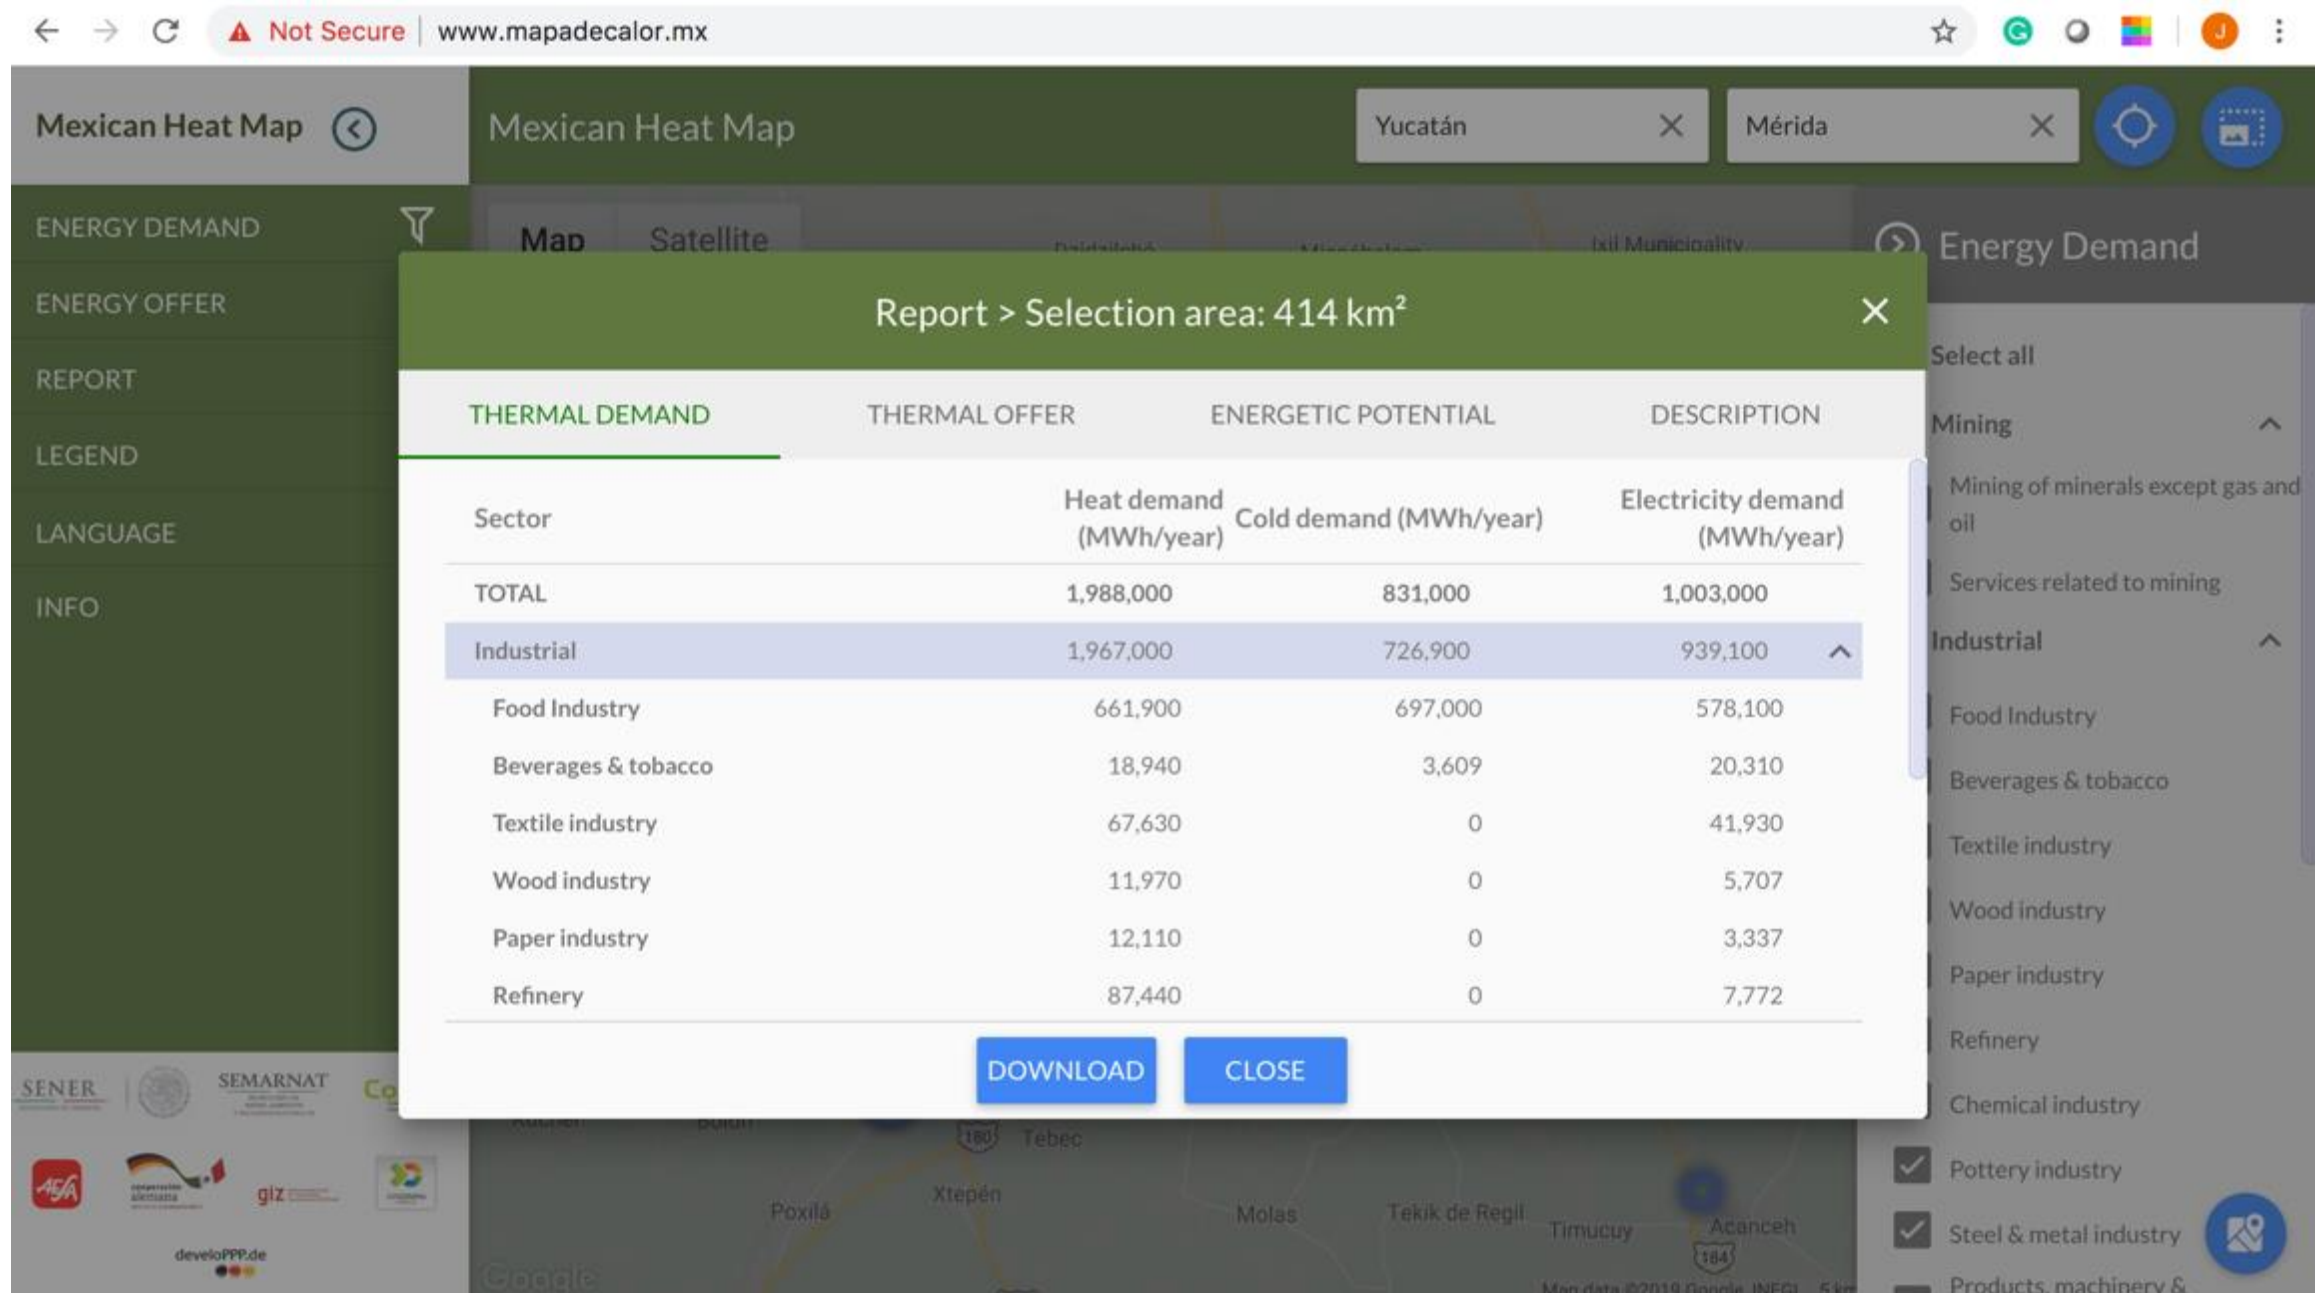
Not Secure | www.mapadecalor.mx

Mexican Heat Map

Mexican Heat Map

Yucatán

Mérida

ENERGY DEMAND

ENERGY OFFER

REPORT

LEGEND

LANGUAGE

INFO

Map Satellite

Energy Demand

Report > Selection area: 414 km²

THERMAL DEMAND THERMAL OFFER ENERGETIC POTENTIAL DESCRIPTION

| Sector | Heat demand (MWh/year) | Cold demand (MWh/year) | Electricity demand (MWh/year) |
|---|---|---|---|
| TOTAL | 1,988,000 | 831,000 | 1,003,000 |
| Industrial | 1,967,000 | 726,900 | 939,100 |
| Food Industry | 661,900 | 697,000 | 578,100 |
| Beverages & tobacco | 18,940 | 3,609 | 20,310 |
| Textile industry | 67,630 | 0 | 41,930 |
| Wood industry | 11,970 | 0 | 5,707 |
| Paper industry | 12,110 | 0 | 3,337 |
| Refinery | 87,440 | 0 | 7,772 |

DOWNLOAD CLOSE

Select all

Mining

Mining of minerals except gas and oil

Services related to mining

Industrial

Food Industry

Beverages & tobacco

Textile industry

Wood industry

Paper industry

Refinery

Chemical industry

Pottery industry

Steel & metal industry

Products, machinery &

SENER SEMARNAT giz develoPPP.de

Tebec Poxilá Xtepén Molas Tekik de Regil Timucuy Acanceh